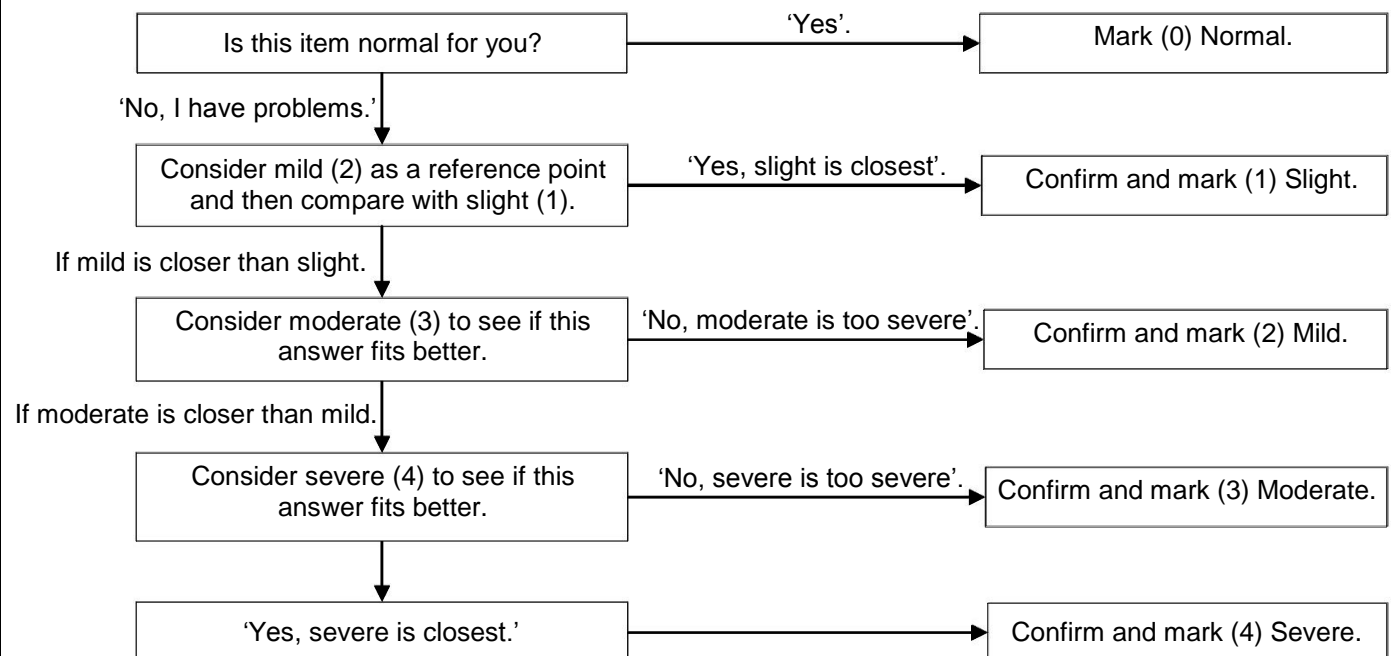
Is this item normal for you?

'Yes'.

Mark (0) Normal.

'No, I have problems.'

Consider mild (2) as a reference point and then compare with slight (1).

'Yes, slight is closest'.

Confirm and mark (1) Slight.

If mild is closer than slight.

Consider moderate (3) to see if this answer fits better.

'No, moderate is too severe'.

Confirm and mark (2) Mild.

If moderate is closer than mild.

Consider severe (4) to see if this answer fits better.

'No, severe is too severe'.

Confirm and mark (3) Moderate.

'Yes, severe is closest.'

Confirm and mark (4) Severe.